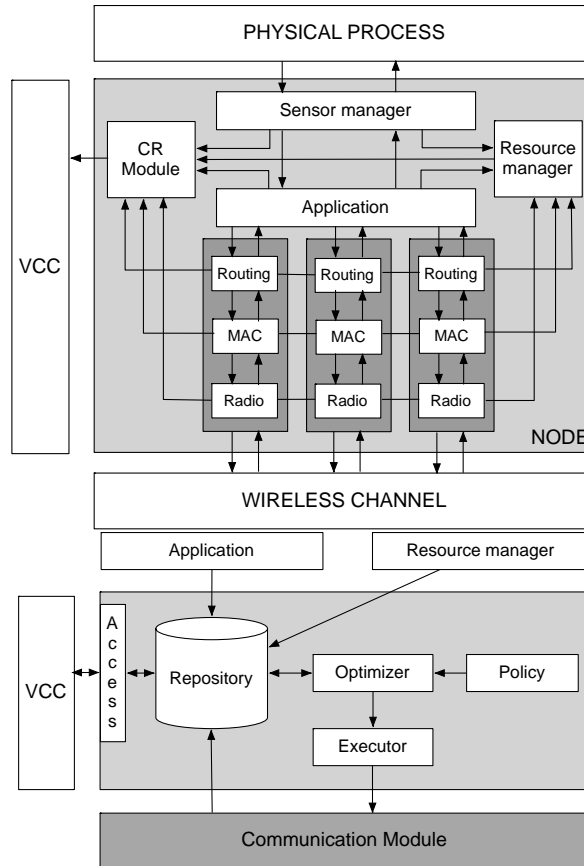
PHYSICAL PROCESS

Sensor manager

CR Module

Resource manager

Application

VCC

Routing

Routing

Routing

MAC

MAC

MAC

Radio

Radio

Radio

NODE

WIRELESS CHANNEL

Application

Resource manager

VCC

A c c e s s

Repository

Optimizer

Policy

Executor

Communication Module